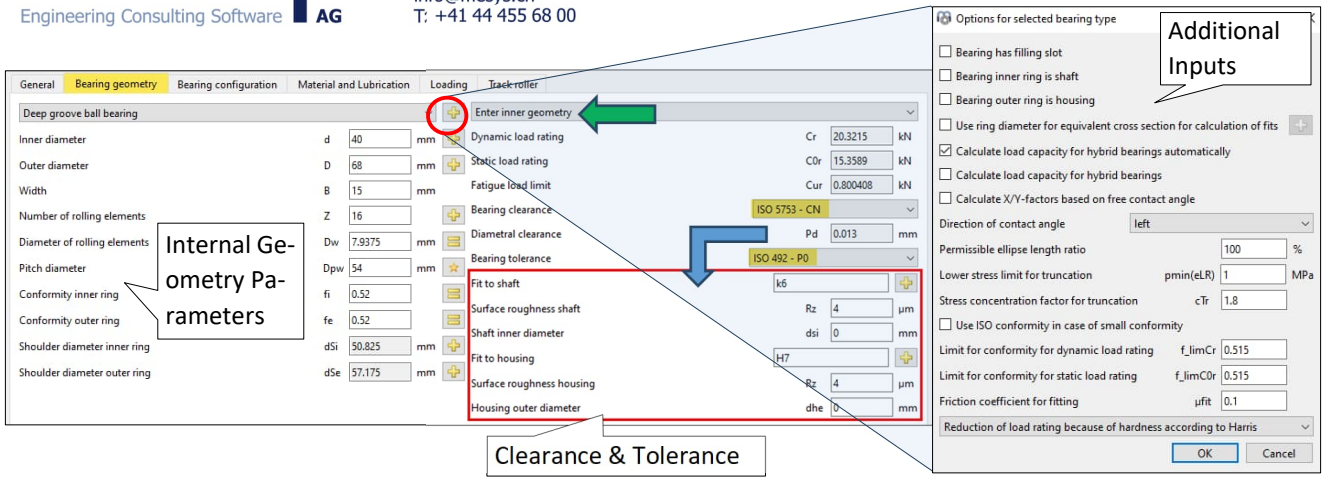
Engineering Consulting Software AG
info@mesys.ch
T: +41 44 455 68 00

General | Bearing geometry | Bearing configuration | Material and Lubrication | Loading | Track roller

Deep groove ball bearing

Inner diameter d 40 mm
Outer diameter D 68 mm
Width B 15 mm
Number of rolling elements Z 16
Diameter of rolling elements Dw 7.9375 mm
Pitch diameter Dpw 54 mm
Conformity inner ring fi 0.52
Conformity outer ring fe 0.52
Shoulder diameter inner ring dSi 50.825 mm
Shoulder diameter outer ring dSe 57.175 mm

Internal Geometry Parameters

Enter inner geometry
Dynamic load rating Cr 20.3215 kN
Static load rating C0r 15.3589 kN
Fatigue load limit Cur 0.800408 kN
Bearing clearance ISO 5753 - CN
Diametral clearance Pd 0.013 mm
Bearing tolerance ISO 492 - P0
Fit to shaft k6
Surface roughness shaft Rz 4 µm
Shaft inner diameter dsi 0 mm
Fit to housing H7
Surface roughness housing Rz 4 µm
Housing outer diameter dhe 0 mm

Clearance & Tolerance

Options for selected bearing type

Additional Inputs

Bearing has filling slot
Bearing inner ring is shaft
Bearing outer ring is housing
Use ring diameter for equivalent cross section for calculation of fits
Calculate load capacity for hybrid bearings automatically
Calculate load capacity for hybrid bearings
Calculate X/Y-factors based on free contact angle
Direction of contact angle left
Permissible ellipse length ratio 100 %
Lower stress limit for truncation pmin(eLR) 1 MPa
Stress concentration factor for truncation cTr 1.8
Use ISO conformity in case of small conformity
Limit for conformity for dynamic load rating f_limCr 0.515
Limit for conformity for static load rating f_limC0r 0.515
Friction coefficient for fitting µfit 0.1
Reduction of load rating because of hardness according to Harris
OK Cancel